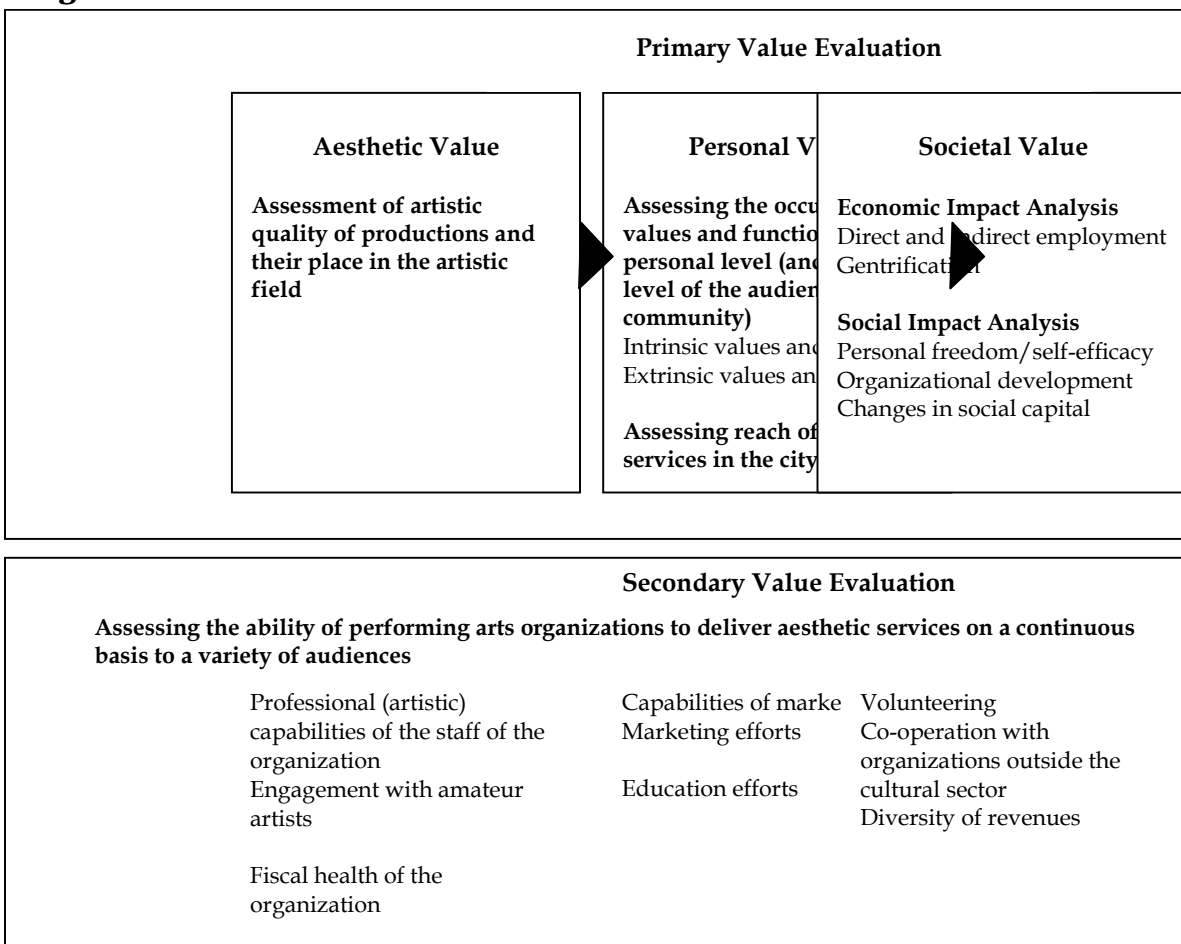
Primary Value Evaluation

Aesthetic Value

Assessment of artistic quality of productions and their place in the artistic field

Personal V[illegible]

Assessing the occu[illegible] values and functio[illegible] personal level (an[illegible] level of the audien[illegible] community)
Intrinsic values an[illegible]
Extrinsic values an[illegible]

Assessing reach of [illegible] services in the city

Societal Value

Economic Impact Analysis
Direct and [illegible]direct employment
Gentrificati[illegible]

Social Impact Analysis
Personal freedom/self-efficacy
Organizational development
Changes in social capital

Secondary Value Evaluation

Assessing the ability of performing arts organizations to deliver aesthetic services on a continuous basis to a variety of audiences

Professional (artistic) capabilities of the staff of the organization
Engagement with amateur artists

Fiscal health of the organization

Capabilities of marke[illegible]
Marketing efforts

Education efforts

Volunteering
Co-operation with organizations outside the cultural sector
Diversity of revenues